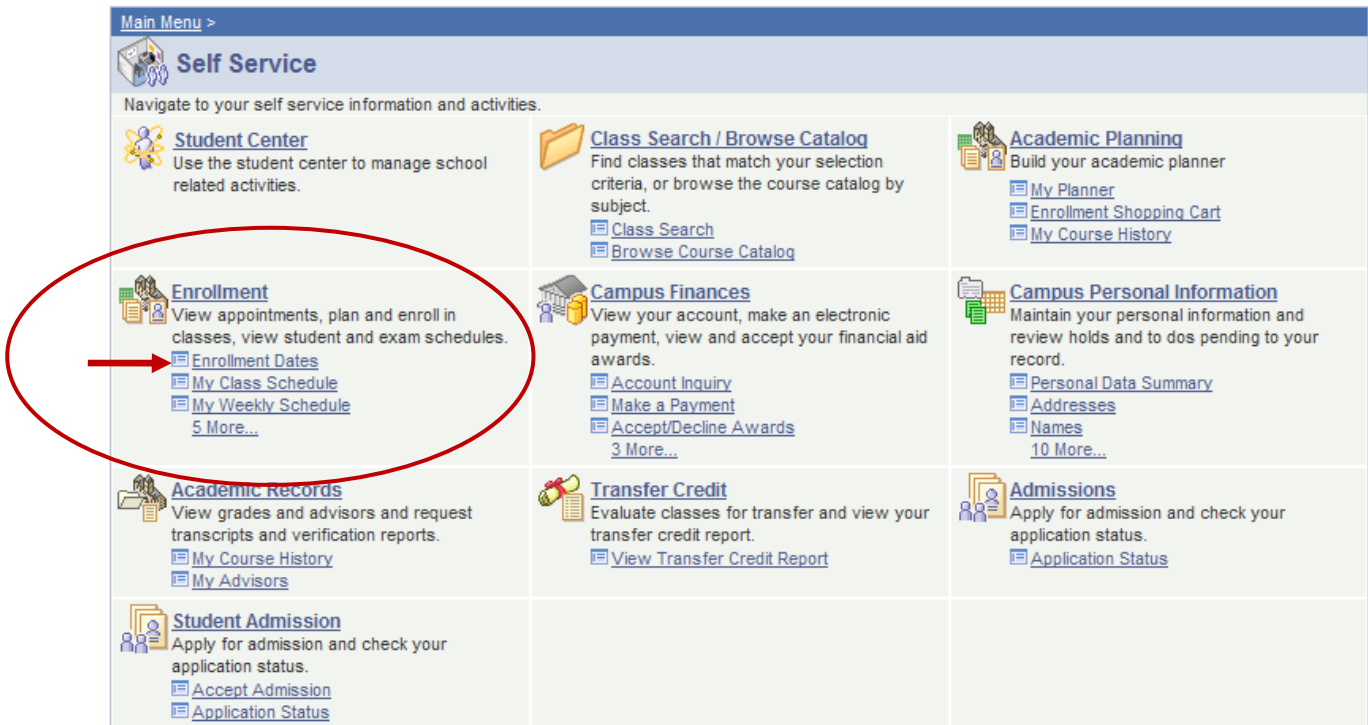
Main Menu >

Self Service

Navigate to your self service information and activities.

Student Center
Use the student center to manage school related activities.

Class Search / Browse Catalog
Find classes that match your selection criteria, or browse the course catalog by subject.
Class Search
Browse Course Catalog

Academic Planning
Build your academic planner
My Planner
Enrollment Shopping Cart
My Course History

Enrollment
View appointments, plan and enroll in classes, view student and exam schedules.
Enrollment Dates
My Class Schedule
My Weekly Schedule
5 More...

Campus Finances
View your account, make an electronic payment, view and accept your financial aid awards.
Account Inquiry
Make a Payment
Accept/Decline Awards
3 More...

Campus Personal Information
Maintain your personal information and review holds and to dos pending to your record.
Personal Data Summary
Addresses
Names
10 More...

Academic Records
View grades and advisors and request transcripts and verification reports.
My Course History
My Advisors

Transfer Credit
Evaluate classes for transfer and view your transfer credit report.
View Transfer Credit Report

Admissions
Apply for admission and check your application status.
Application Status

Student Admission
Apply for admission and check your application status.
Accept Admission
Application Status